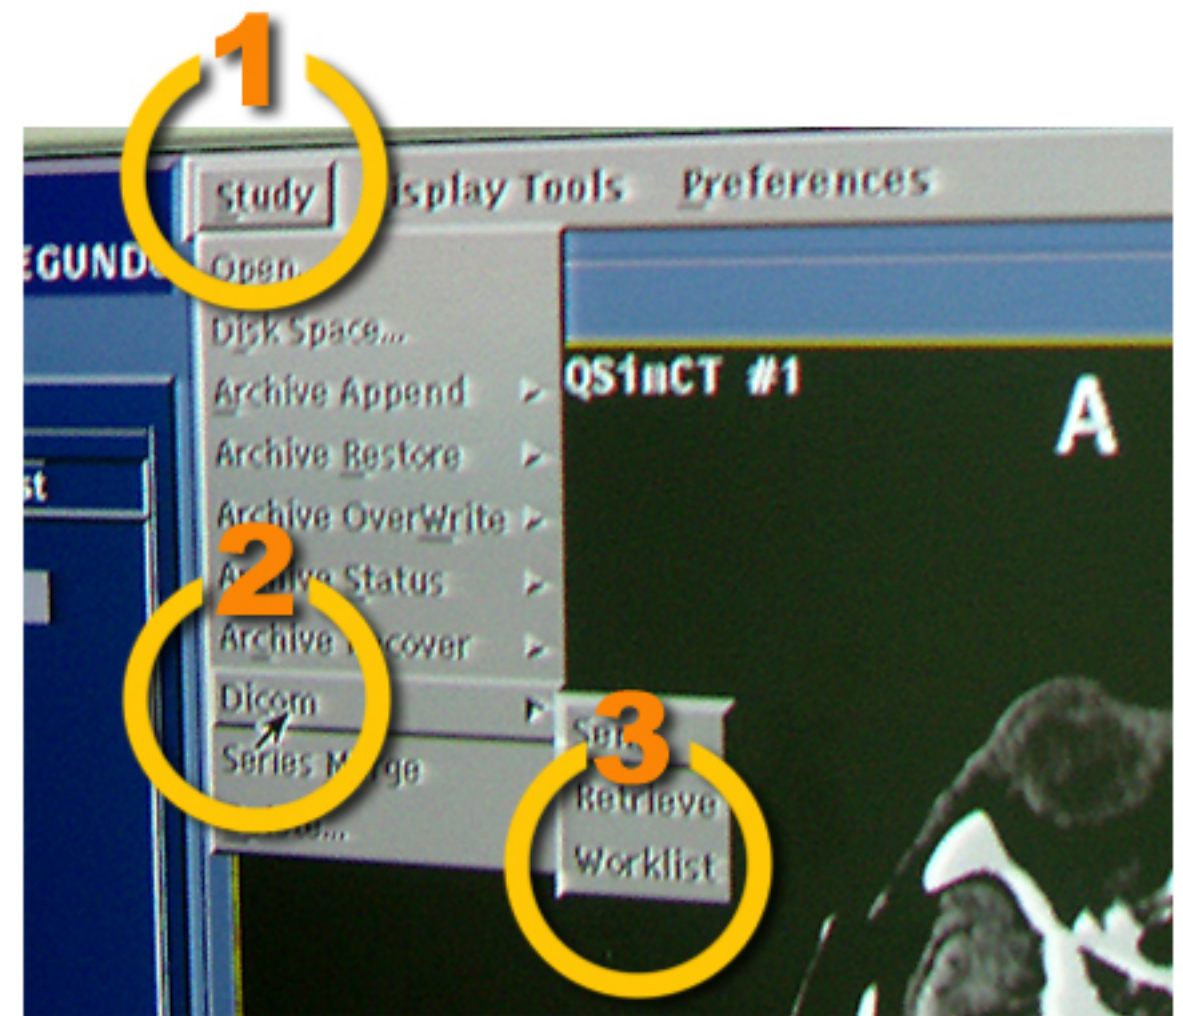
1

Study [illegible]isplay Tools Preferences

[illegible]EGUND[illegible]

Open
Disk Space...
Archive Append
Archive Restore
Archive OverWrite
Ar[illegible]ive Status
Archive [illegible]cover
Dicom
Series M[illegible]ge
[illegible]

2

QS1nCT #1

A

Se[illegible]
Retrieve
Worklist

3

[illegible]st